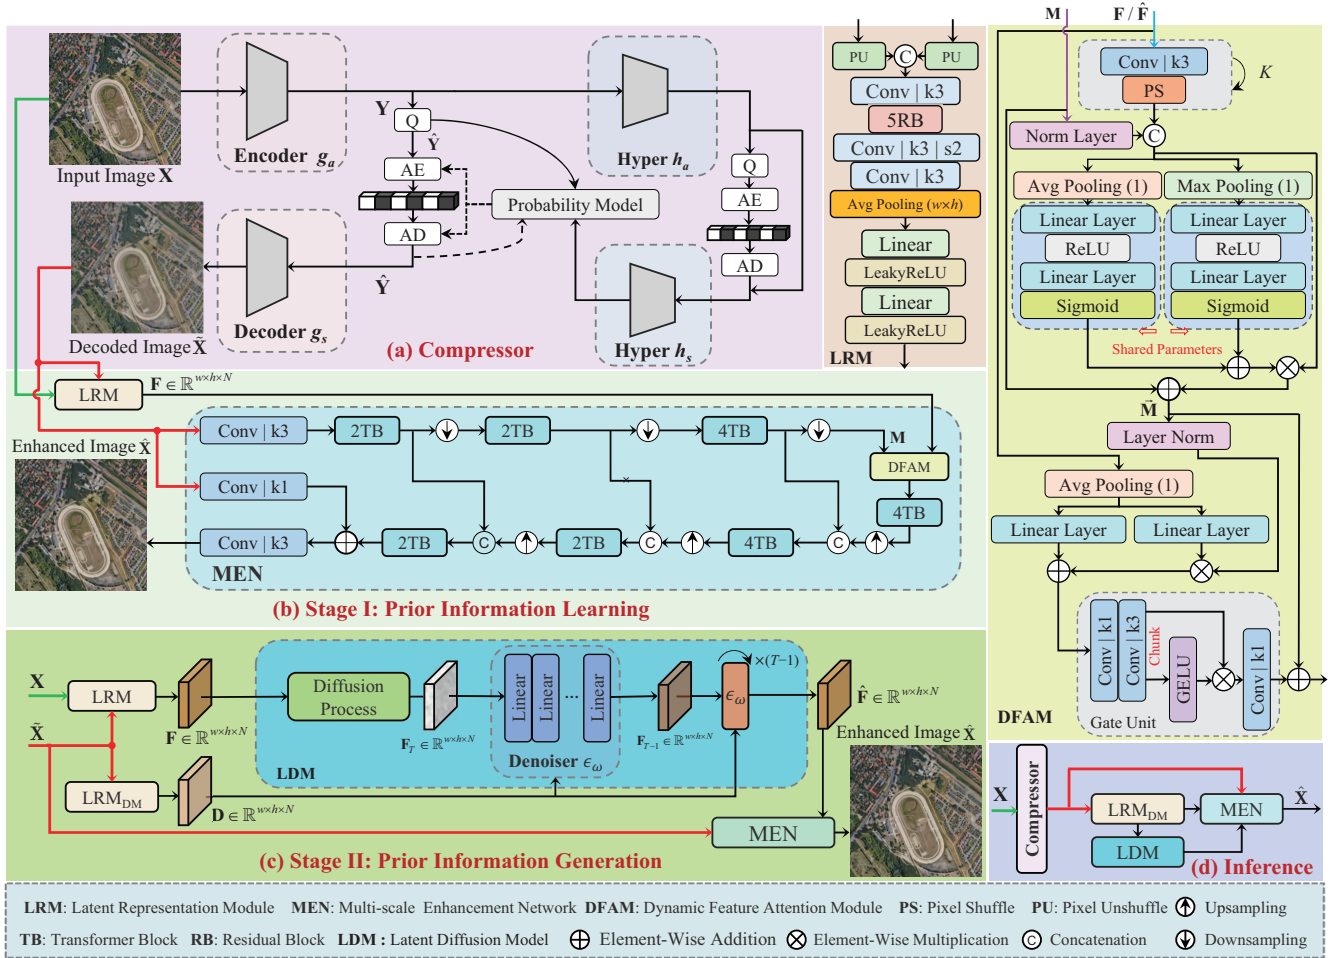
Input Image X
Encoder $g_a$
Y
Q
$\hat{Y}$
AE
AD
Probability Model
Hyper $h_a$
Q
AE
AD
Decoded Image $\tilde{X}$
$\hat{Y}$
Decoder $g_s$
(a) Compressor
Hyper $h_s$

PU
C
PU
Conv | k3
5RB
Conv | k3 | s2
Conv | k3
Avg Pooling $(w \times h)$
Linear
LeakyReLU
Linear
LeakyReLU
LRM

M
F / $\hat{F}$
Conv | k3
PS
K
Norm Layer
C
Avg Pooling (1)
Max Pooling (1)
Linear Layer
ReLU
Linear Layer
Sigmoid
Linear Layer
ReLU
Linear Layer
Sigmoid
Shared Parameters
$\tilde{M}$
Layer Norm
Avg Pooling (1)
Linear Layer
Linear Layer
Conv | k1
Conv | k3
Chunk
GELU
Conv | k1
Gate Unit
DFAM

LRM
$F \in \mathbb{R}^{w \times h \times N}$
Enhanced Image $\hat{X}$
Conv | k3
2TB
2TB
4TB
M
DFAM
Conv | k1
4TB
Conv | k3
2TB
C
2TB
C
4TB
C
MEN
(b) Stage I: Prior Information Learning

X
LRM
$\tilde{X}$
$F \in \mathbb{R}^{w \times h \times N}$
Diffusion Process
$F_T \in \mathbb{R}^{w \times h \times N}$
Linear
Linear
...
Linear
Denoiser $\epsilon_\omega$
$F_{T-1} \in \mathbb{R}^{w \times h \times N}$
$\epsilon_\omega$
$\times(T-1)$
$\hat{F} \in \mathbb{R}^{w \times h \times N}$
Enhanced Image $\hat{X}$
LDM
$LRM_{DM}$
$D \in \mathbb{R}^{w \times h \times N}$
MEN
(c) Stage II: Prior Information Generation

X
Compressor
$LRM_{DM}$
MEN
$\hat{X}$
LDM
(d) Inference

LRM: Latent Representation Module MEN: Multi-scale Enhancement Network DFAM: Dynamic Feature Attention Module PS: Pixel Shuffle PU: Pixel Unshuffle Upsampling
TB: Transformer Block RB: Residual Block LDM : Latent Diffusion Model Element-Wise Addition Element-Wise Multiplication C Concatenation Downsampling